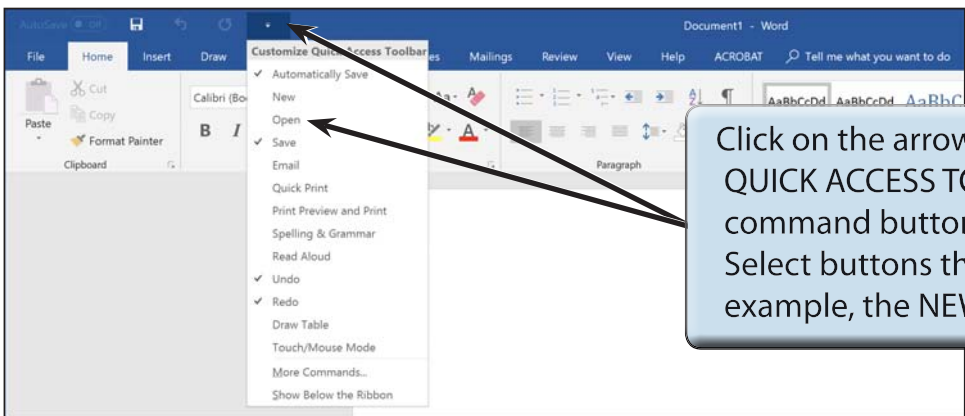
AutoSave Off

Document1 - Word

File Home Insert Draw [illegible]s Mailings Review View Help ACROBAT Tell me what you want to do

Cut
Copy
Paste
Format Painter
Clipboard

Calibri (Bo
B I

Paragraph

AaBbCcDd AaBbCcDd AaBbC

Customize Quick Access Toolbar
Automatically Save
New
Open
Save
Email
Quick Print
Print Preview and Print
Spelling & Grammar
Read Aloud
Undo
Redo
Draw Table
Touch/Mouse Mode
More Commands...
Show Below the Ribbon

Click on the arrow
QUICK ACCESS T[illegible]
command butto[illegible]
Select buttons th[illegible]
example, the NE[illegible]